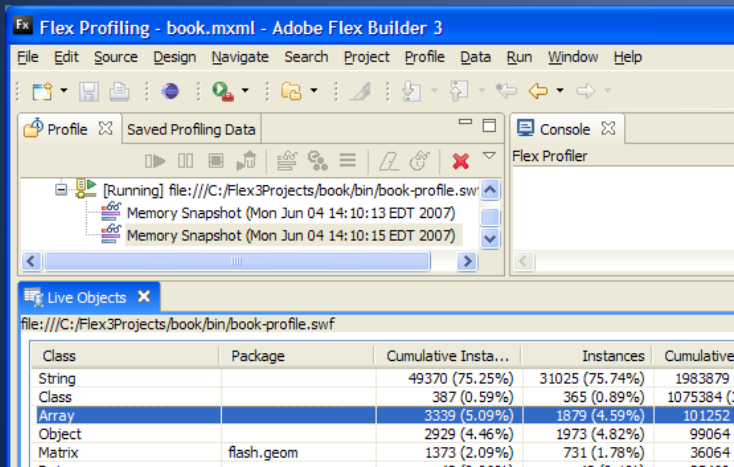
Fx Flex Profiling - book.mxml - Adobe Flex Builder 3

File Edit Source Design Navigate Search Project Profile Data Run Window Help

Profile Saved Profiling Data

Console

Flex Profiler

[Running] file:///C:/Flex3Projects/book/bin/book-profile.swf

Memory Snapshot (Mon Jun 04 14:10:13 EDT 2007)

Memory Snapshot (Mon Jun 04 14:10:15 EDT 2007)

Live Objects

file:///C:/Flex3Projects/book/bin/book-profile.swf

| Class | Package | Cumulative Insta... | Instances | Cumulative |
|---|---|---|---|---|
| String | | 49370 (75.25%) | 31025 (75.74%) | 1983879 |
| Class | | 387 (0.59%) | 365 (0.89%) | 1075384 ( |
| Array | | 3339 (5.09%) | 1879 (4.59%) | 101252 |
| Object | | 2929 (4.46%) | 1973 (4.82%) | 99064 |
| Matrix | flash.geom | 1373 (2.09%) | 731 (1.78%) | 36064 |
| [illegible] | | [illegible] | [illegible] | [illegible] |